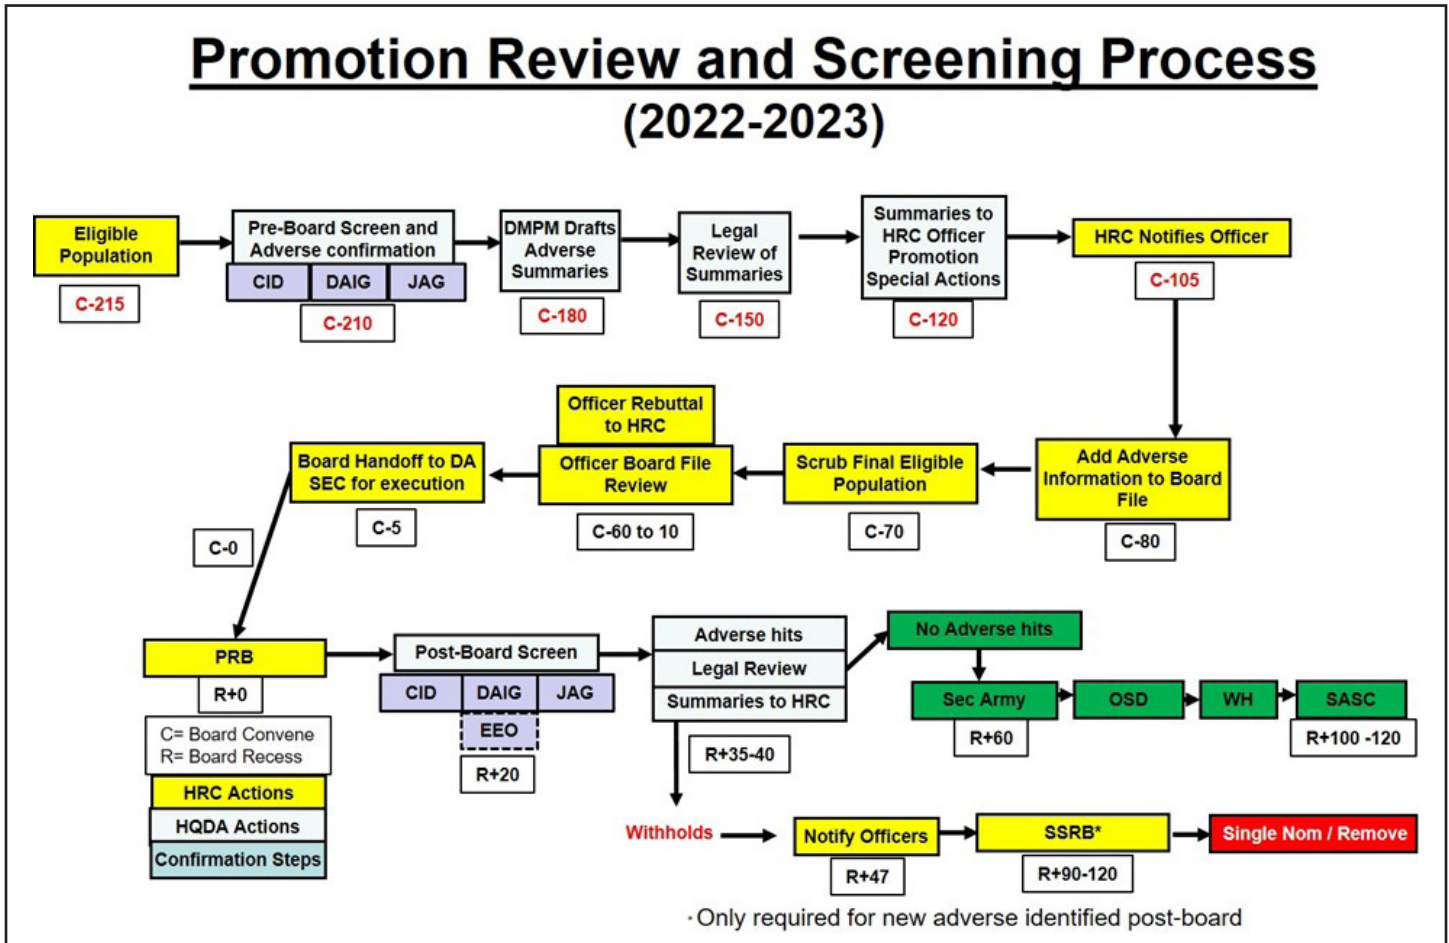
Promotion Review and Screening Process
(2022-2023)

Eligible Population
C-215

Pre-Board Screen and Adverse confirmation
CID DAIG JAG
C-210

DMPM Drafts Adverse Summaries
C-180

Legal Review of Summaries
C-150

Summaries to HRC Officer Promotion Special Actions
C-120

HRC Notifies Officer
C-105

Add Adverse Information to Board File
C-80

Scrub Final Eligible Population
C-70

Officer Rebuttal to HRC
Officer Board File Review
C-60 to 10

Board Handoff to DA SEC for execution
C-5

C-0

PRB
R+0

C= Board Convene
R= Board Recess

HRC Actions
HQDA Actions
Confirmation Steps

Post-Board Screen
CID DAIG JAG
EEO
R+20

Adverse hits
Legal Review
Summaries to HRC
R+35-40

No Adverse hits
Sec Army
R+60
OSD
WH
SASC
R+100 -120

Withholds
Notify Officers
R+47
SSRB*
R+90-120
Single Nom / Remove

·Only required for new adverse identified post-board